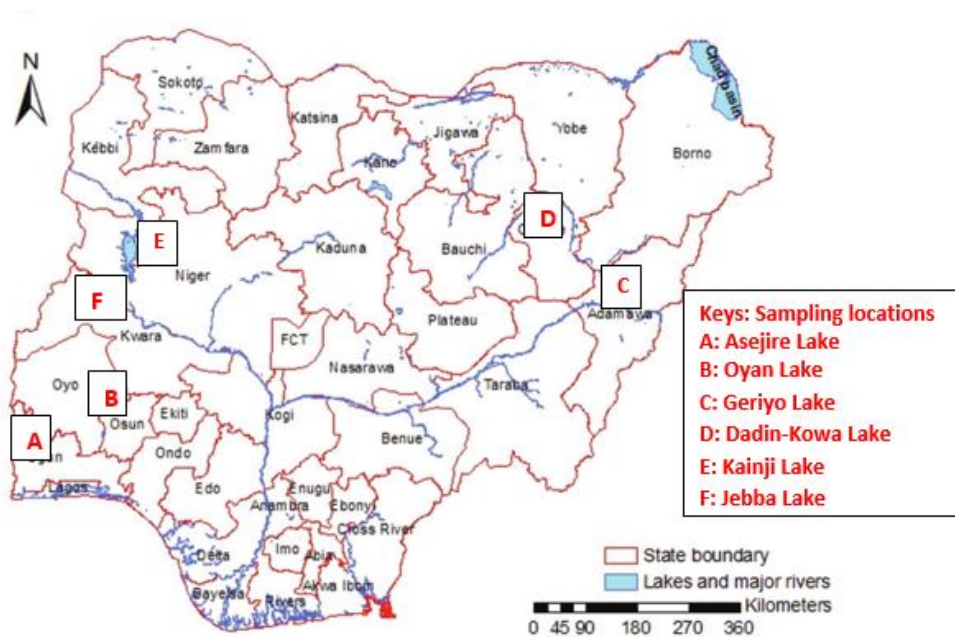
N

Chad basin

Sokoto
Katsina
Jigawa
Yobe
Kebbi
Zamfara
Kano
Borno
D
E
Kaduna
Bauchi
Niger
C
F
Adamawa
Plateau
Kwara
FCT
Nasarawa
Oyo
B
Taraba
Ekiti
Osun
Kogi
A
Benue
Ondo
Ogun
Lagos
Edo
Enugu
Anambra
Ebonyi
Cross River
Delta
Imo
Abia
Akwa Ibom
Bayelsa
Rivers

Keys: Sampling locations
A: Asejire Lake
B: Oyan Lake
C: Geriyo Lake
D: Dadin-Kowa Lake
E: Kainji Lake
F: Jebba Lake

State boundary
Lakes and major rivers
Kilometers
0 45 90 180 270 360